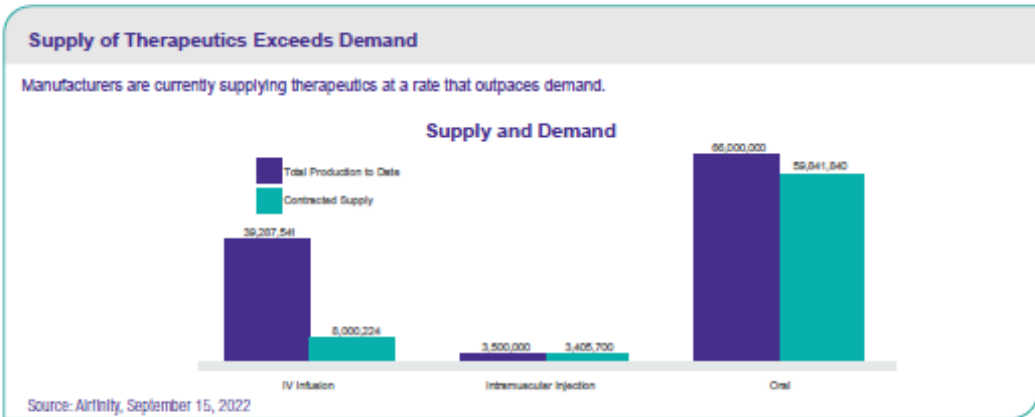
Supply of Therapeutics Exceeds Demand

Manufacturers are currently supplying therapeutics at a rate that outpaces demand.

Supply and Demand

Total Production to Date

Contracted Supply

39,207,541

8,000,224

3,500,000

3,405,700

66,000,000

59,841,840

IV Infusion

Intramuscular Injection

Oral

Source: Airfinity, September 15, 2022